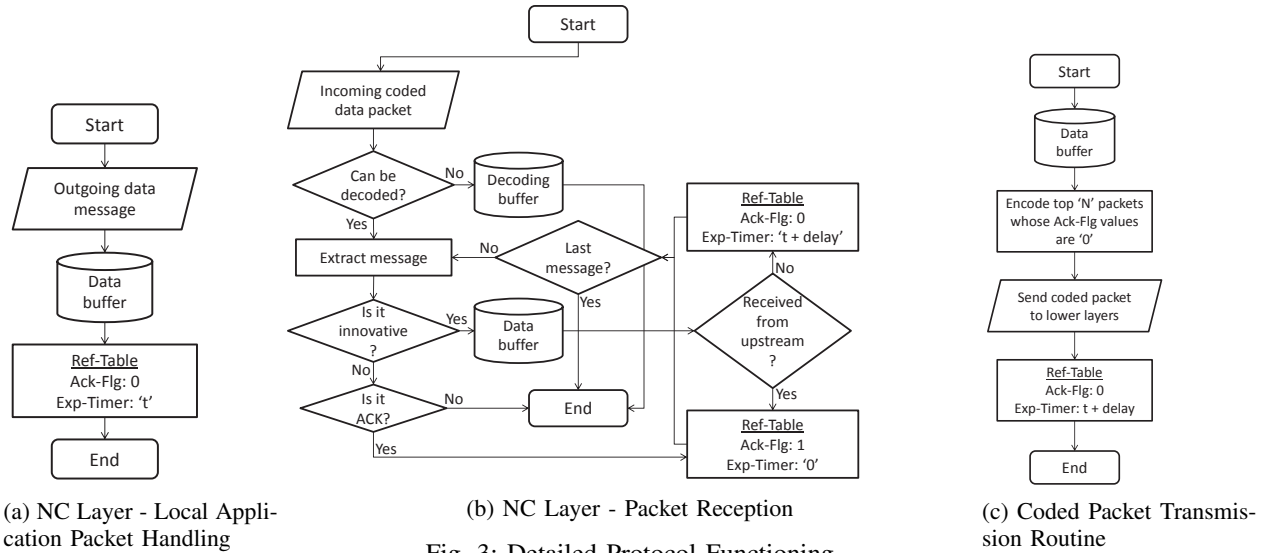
Start

Outgoing data message

Data buffer

Ref-Table
Ack-Flg: 0
Exp-Timer: 't'

End

(a) NC Layer - Local Application Packet Handling

Start

Incoming coded data packet

Can be decoded?

No

Decoding buffer

Yes

Extract message

No

Last message?

Yes

Is it innovative ?

Yes

Data buffer

No

Is it ACK?

No

End

Yes

Ref-Table
Ack-Flg: 0
Exp-Timer: 't + delay'

No

Received from upstream ?

Yes

Ref-Table
Ack-Flg: 1
Exp-Timer: '0'

(b) NC Layer - Packet Reception

Fig. 3: Detailed Protocol Functioning

Start

Data buffer

Encode top 'N' packets whose Ack-Flg values are '0'

Send coded packet to lower layers

Ref-Table
Ack-Flg: 0
Exp-Timer: t + delay

End

(c) Coded Packet Transmission Routine